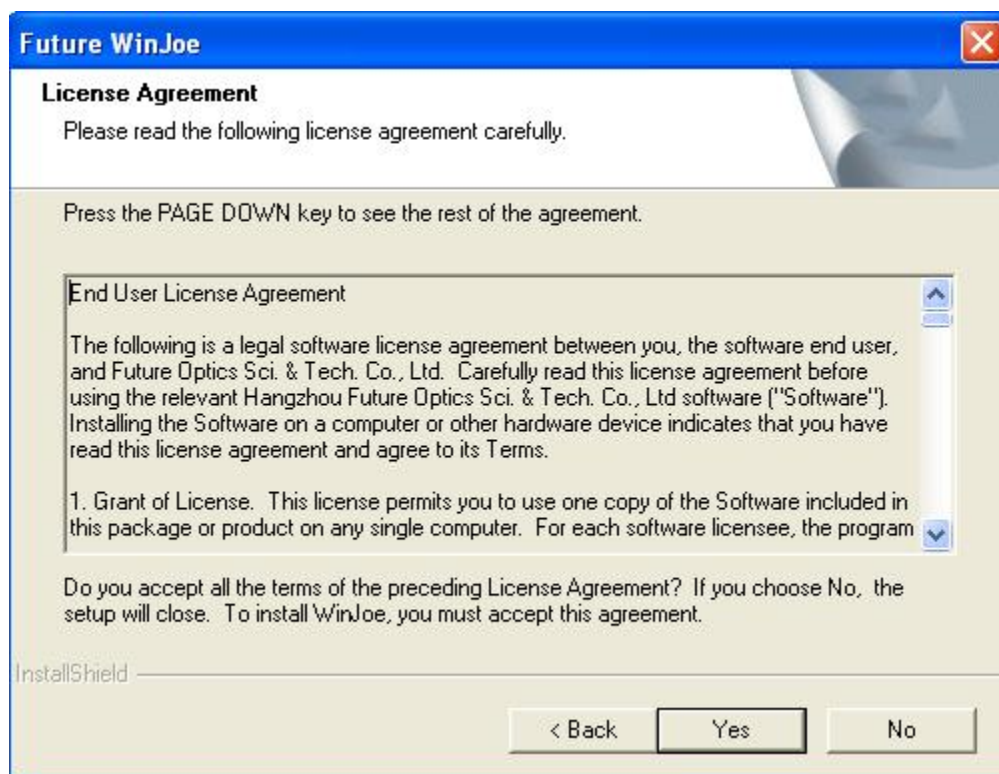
Future WinJoe

License Agreement

Please read the following license agreement carefully.

Press the PAGE DOWN key to see the rest of the agreement.

End User License Agreement

The following is a legal software license agreement between you, the software end user, and Future Optics Sci. & Tech. Co., Ltd. Carefully read this license agreement before using the relevant Hangzhou Future Optics Sci. & Tech. Co., Ltd software ("Software"). Installing the Software on a computer or other hardware device indicates that you have read this license agreement and agree to its Terms.

1. Grant of License. This license permits you to use one copy of the Software included in this package or product on any single computer. For each software licensee, the program

Do you accept all the terms of the preceding License Agreement? If you choose No, the setup will close. To install WinJoe, you must accept this agreement.

InstallShield

< Back Yes No